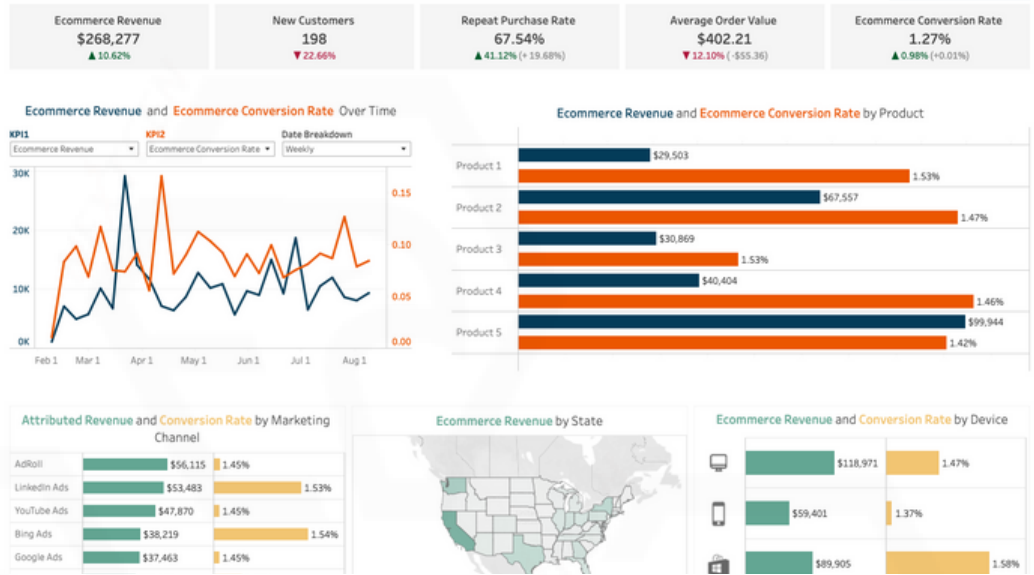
Ecommerce Revenue
$268,277
▲ 10.62%

New Customers
198
▼ 22.66%

Repeat Purchase Rate
67.54%
▲ 41.12% (+ 19.68%)

Average Order Value
$402.21
▼ 12.10% (-$55.36)

Ecommerce Conversion Rate
1.27%
▲ 0.98% (+0.01%)

Ecommerce Revenue and Ecommerce Conversion Rate Over Time

KPI1
Ecommerce Revenue

KPI2
Ecommerce Conversion Rate

Date Breakdown
Weekly

30K
20K
10K
0K

0.15
0.10
0.05
0.00

Feb 1 Mar 1 Apr 1 May 1 Jun 1 Jul 1 Aug 1

Ecommerce Revenue and Ecommerce Conversion Rate by Product

Product 1 $29,503 1.53%
Product 2 $67,557 1.47%
Product 3 $30,869 1.53%
Product 4 $40,404 1.46%
Product 5 $99,944 1.42%

Attributed Revenue and Conversion Rate by Marketing Channel

AdRoll $56,115 1.45%
LinkedIn Ads $53,483 1.53%
YouTube Ads $47,870 1.45%
Bing Ads $38,219 1.54%
Google Ads $37,463 1.45%

Ecommerce Revenue by State

Ecommerce Revenue and Conversion Rate by Device

$118,971 1.47%
$59,401 1.37%
$89,905 1.58%